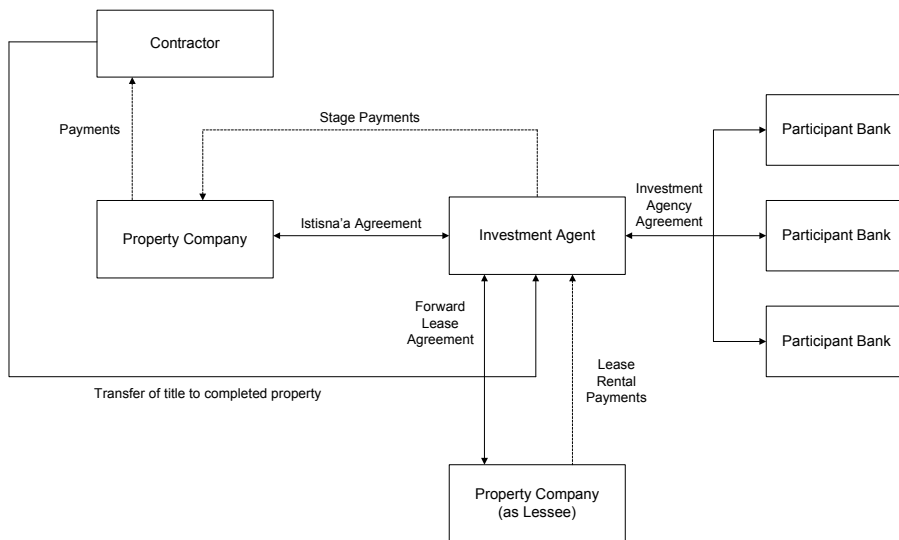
Contractor

Payments

Stage Payments

Participant Bank

Investment Agency Agreement

Property Company

Istisna'a Agreement

Investment Agent

Participant Bank

Forward Lease Agreement

Participant Bank

Lease Rental Payments

Transfer of title to completed property

Property Company (as Lessee)